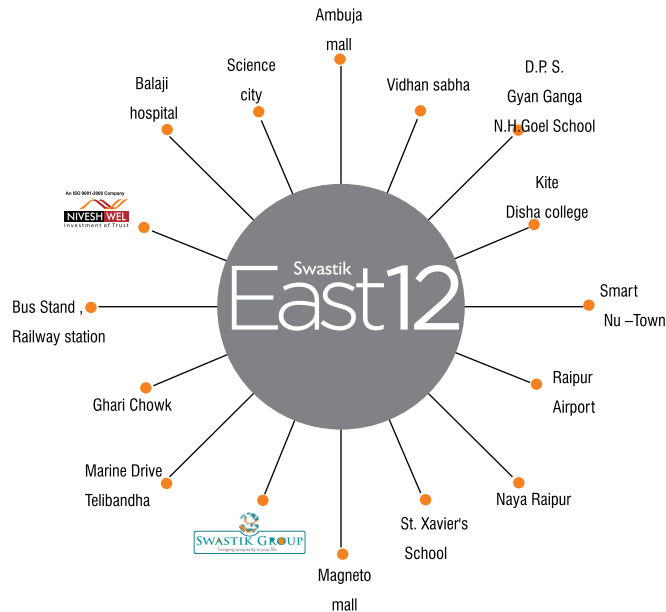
Ambuja mall

Science city

Balaji hospital

Vidhan sabha

D.P.S. Gyan Ganga N.H.Goel School

An ISO 9001-2008 Company
NIVESH WEL
Investment of Trust

Kite Disha college

Swastik
East12

Smart Nu –Town

Bus Stand , Railway station

Raipur Airport

Ghari Chowk

Marine Drive Telibandha

Naya Raipur

St. Xavier's School

SWASTIK GROUP
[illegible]

Magneto mall